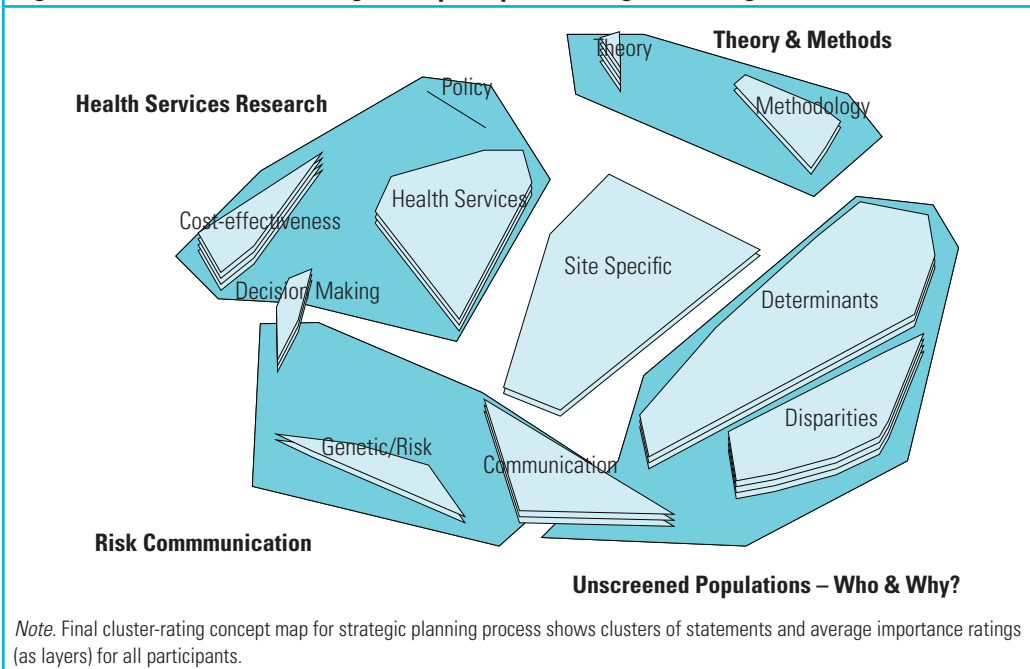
Health Services Research

Policy

Theory

Theory & Methods

Methodology

Cost-effectiveness

Health Services

Site Specific

Decision Making

Determinants

Disparities

Genetic/Risk

Communication

Risk Commmunication

Unscreened Populations – Who & Why?

*Note.* Final cluster-rating concept map for strategic planning process shows clusters of statements and average importance ratings (as layers) for all participants.